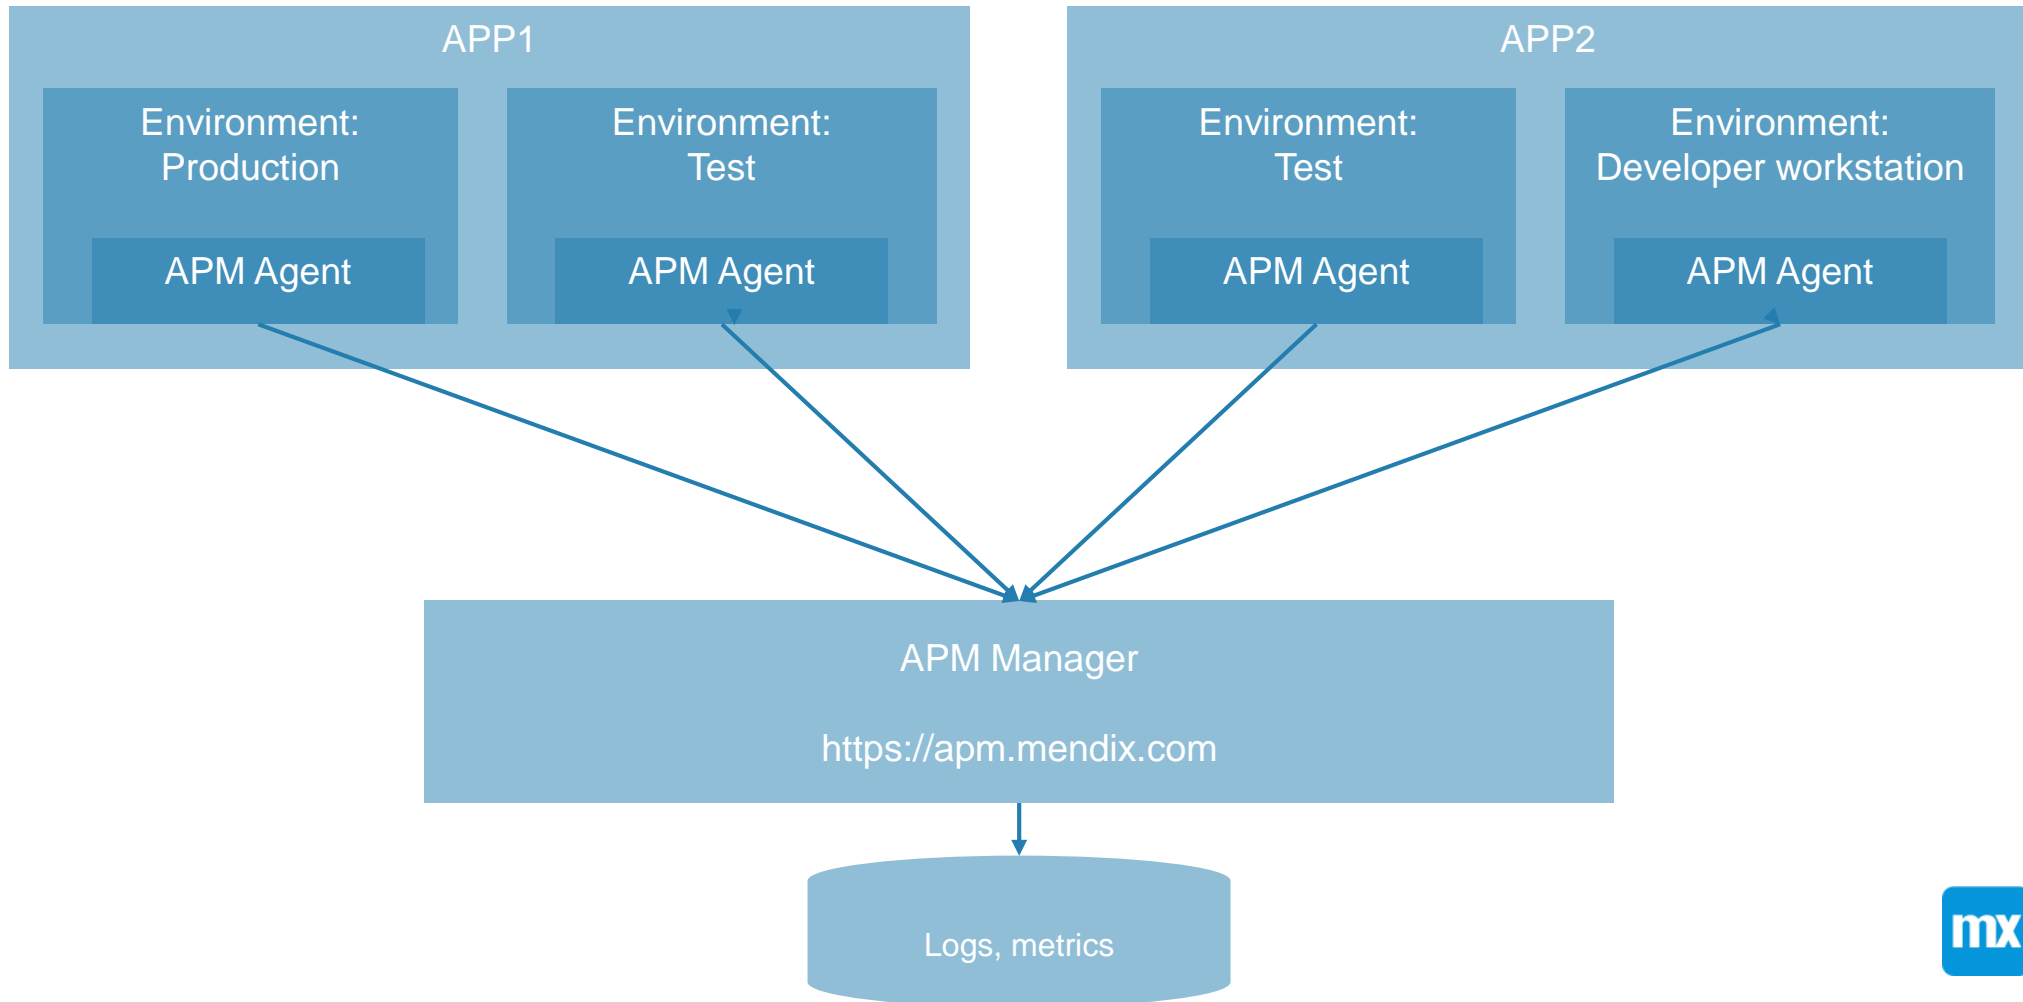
APP1

Environment:
Production

APM Agent

Environment:
Test

APM Agent

APP2

Environment:
Test

APM Agent

Environment:
Developer workstation

APM Agent

APM Manager

https://apm.mendix.com

Logs, metrics

mx